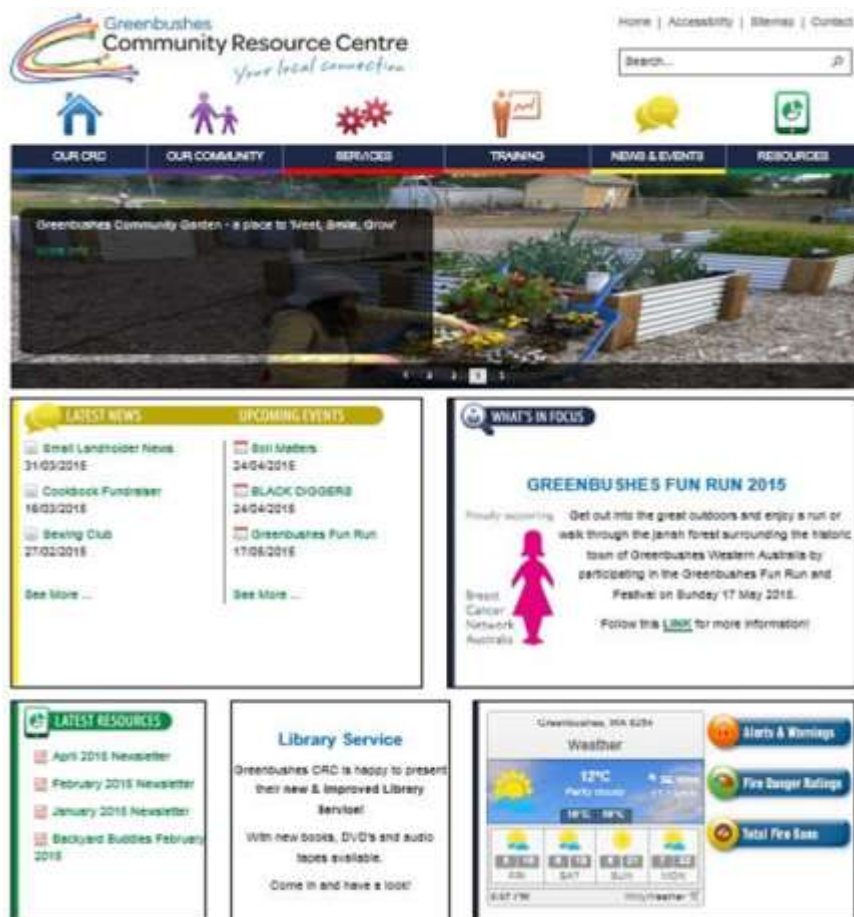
Greenbushes
Community Resource Centre
Your local connection

Home | Accessibility | Sitemap | Contact

Search...

OUR CRC | OUR COMMUNITY | SERVICES | TRAINING | NEWS & EVENTS | RESOURCES

Greenbushes Community Garden - a place to Meet, Smile, Grow

Read more

1 2 3 4 5

LATEST NEWS

Small Landholder News
31/03/2015

Cookbook Fundraiser
16/03/2015

Sewing Club
27/02/2015

See More ...

UPCOMING EVENTS

Soil Matters
24/04/2015

BLACK DIGGERS
24/04/2015

Greenbushes Fun Run
17/05/2015

See More ...

WHAT'S IN FOCUS

GREENBU SHES FUN RUN 2015

Proudly supporting

Breast Cancer Network Australia

Get out into the great outdoors and enjoy a run or walk through the jarrah forest surrounding the historic town of Greenbushes Western Australia by participating in the Greenbushes Fun Run and Festival on Sunday 17 May 2015.

Follow this LINK for more information!

LATEST RESOURCES

April 2015 Newsletter

February 2015 Newsletter

January 2015 Newsletter

Backyard Buddies February 2015

Library Service

Greenbushes CRC is happy to present their new & improved Library Service!

With new books, DVD's and audio tapes available.

Come in and have a look!

Greenbushes, WA 6254
Weather

12°C
Partly cloudy

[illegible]

FRI SAT SUN MON

Alerts & Warnings

Fire Danger Ratings

Total Fire Bans